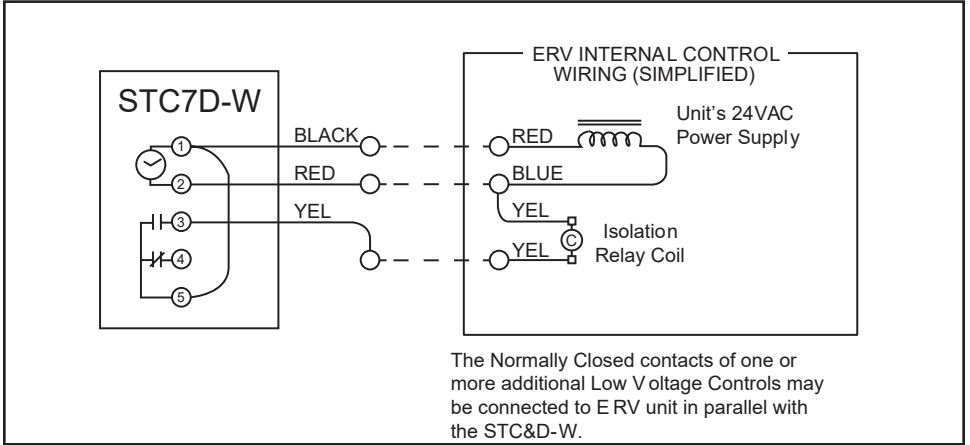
STC7D-W

1
2
3
4
5

BLACK
RED
YEL

ERV INTERNAL CONTROL WIRING (SIMPLIFIED)

RED
BLUE
YEL
YEL
C

Unit's 24VAC Power Supply

Isolation Relay Coil

The Normally Closed contacts of one or more additional Low V oltage Controls may be connected to E RV unit in parallel with the STC&D-W.